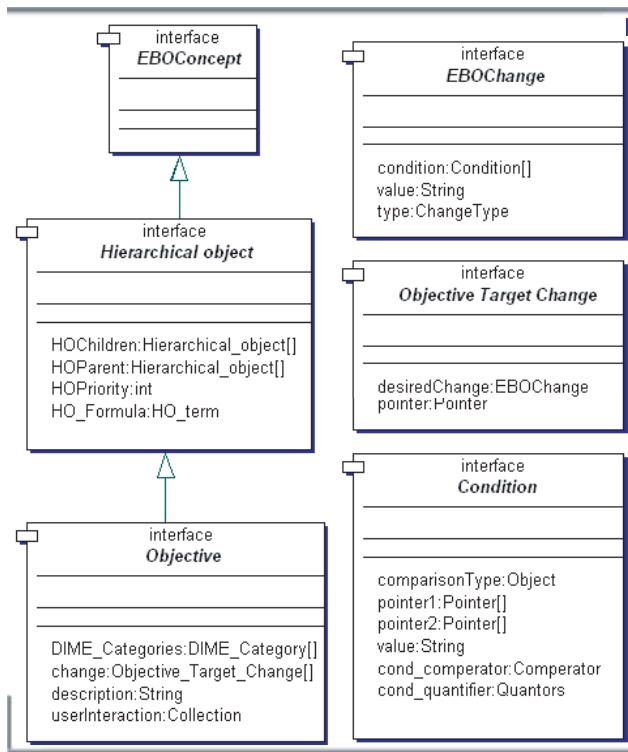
interface
EBOConcept

interface
Hierarchical object

HOChildren:Hierarchical_object[]
HOParent:Hierarchical_object[]
HOPriority:int
HO_Formula:HO_term

interface
Objective

DIME_Categories:DIME_Category[]
change:Objective_Target_Change[]
description:String
userInteraction:Collection

interface
EBOChange

condition:Condition[]
value:String
type:ChangeType

interface
Objective Target Change

desiredChange:EBOChange
pointer:Pointer

interface
Condition

comparisonType:Object
pointer1:Pointer[]
pointer2:Pointer[]
value:String
cond_comperator:Comperator
cond_quantifier:Quantors